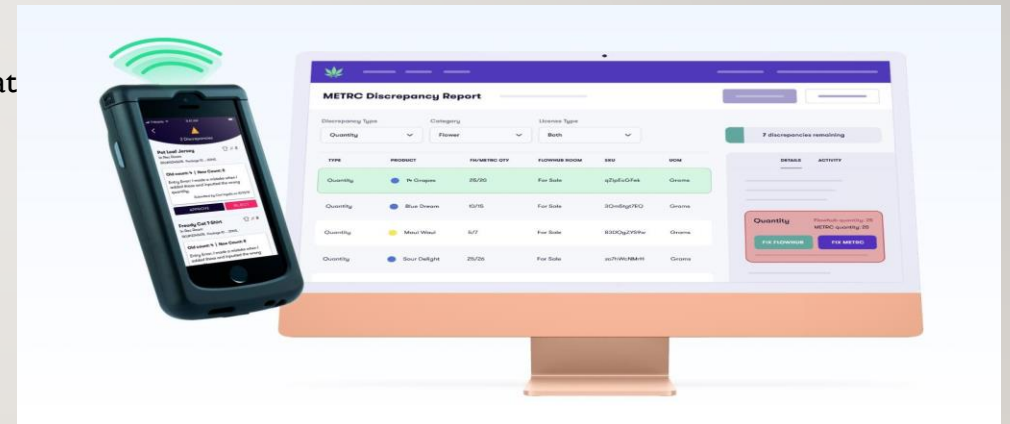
at

METRC Discrepancy Report

Discrepancy Type
Quantity

Category
Flower

License Type
Both

7 discrepancies remaining

| TYPE | PRODUCT | FH/METRC QTY | FLOWHUB ROOM | SKU | UOM |
|---|---|---|---|---|---|
| Quantity | Pr Grapes | 25/20 | For Sale | qZpZsGFek | Grams |
| Quantity | Blue Dream | 10/15 | For Sale | 3Om5tgt7EO | Grams |
| Quantity | Maui Waui | 5/7 | For Sale | R30OgZY59w | Grams |
| Quantity | Sour Delight | 25/26 | For Sale | zn7tWcNBrH | Grams |

DETAILS ACTIVITY

Quantity
Flowhub quantity: 25
METRC quantity: 25

FIX FLOWHUB
FIX METRC

2 Discrepancies

Put Leaf Jersey

Old count: 5 | New Count: 8

Entry Error: I made a mistake when I added these and inputted the wrong quantity

APPROVE
REJECT

Dreamy Cat T-Shirt

Old count: 5 | New Count: 8

Entry Error: I made a mistake when I added these and inputted the wrong quantity